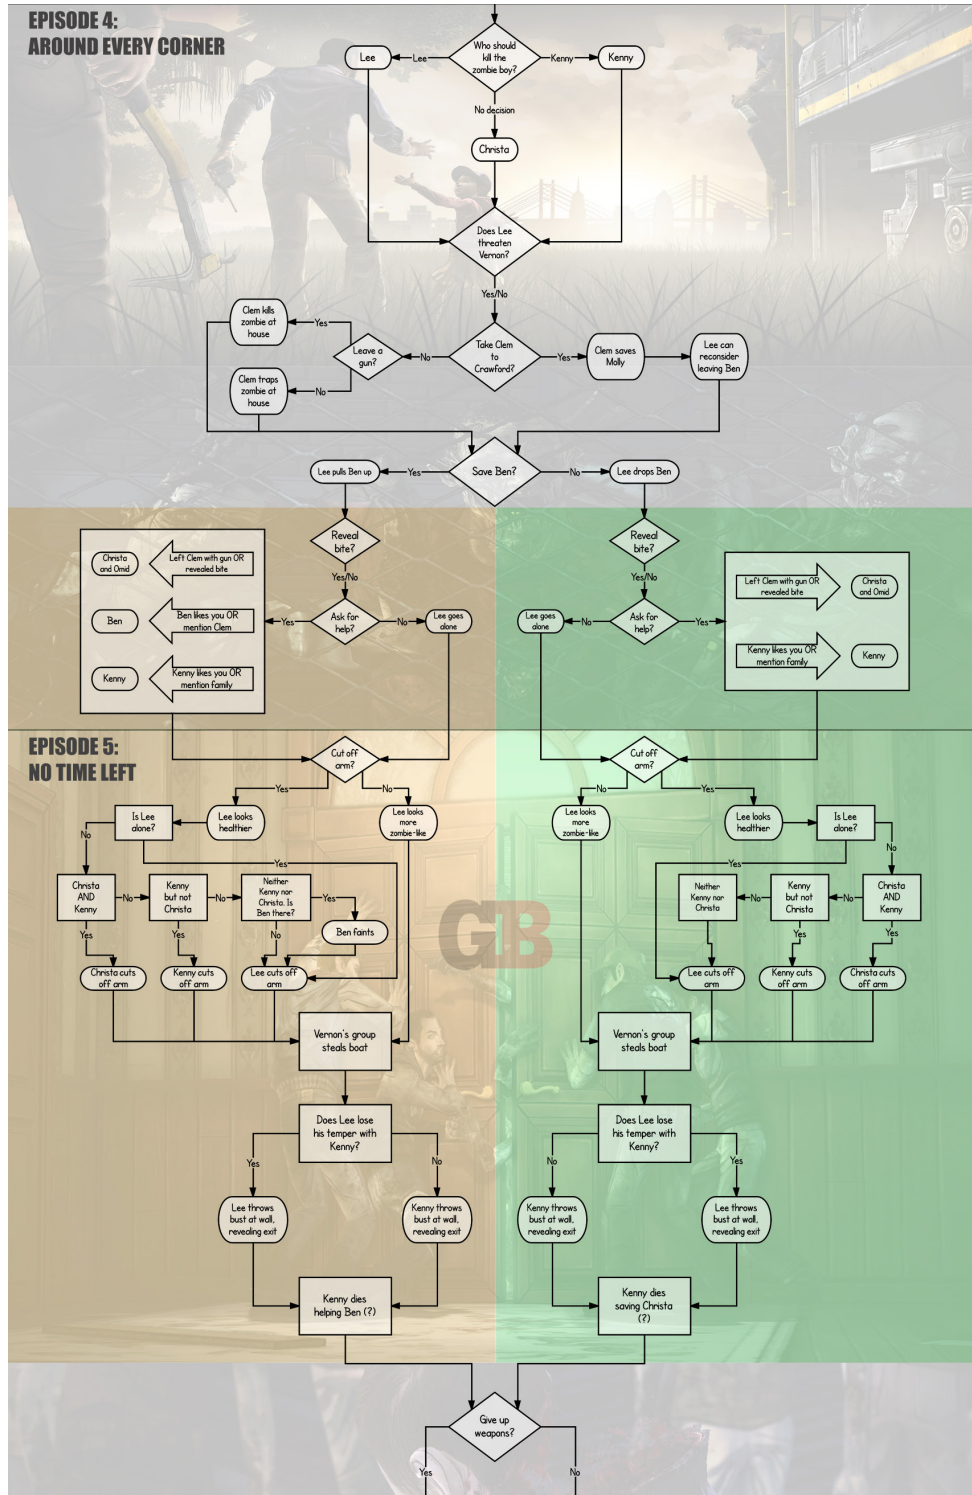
EPISODE 4:
AROUND EVERY CORNER

Lee
Lee
Who should kill the zombie boy?
Kenny
Kenny
No decision
Christa
Does Lee threaten Vernon?
Yes/No
Clem kills zombie at house
Yes
Leave a gun?
No
Take Clem to Crawford?
Yes
Clem saves Molly
Lee can reconsider leaving Ben
Clem traps zombie at house
No
Lee pulls Ben up
Yes
Save Ben?
No
Lee drops Ben

Reveal bite?
Yes/No
Christa and Omid
Left Clem with gun OR revealed bite
Ben
Ben likes you OR mention Clem
Kenny
Kenny likes you OR mention family
Yes
Ask for help?
No
Lee goes alone

Reveal bite?
Yes/No
Lee goes alone
No
Ask for help?
Yes
Left Clem with gun OR revealed bite
Christa and Omid
Kenny likes you OR mention family
Kenny

EPISODE 5:
NO TIME LEFT

Cut off arm?
Yes
No
Is Lee alone?
No
Lee looks healthier
Lee looks more zombie-like
Yes
Christa AND Kenny
No
Kenny but not Christa
No
Neither Kenny nor Christa. Is Ben there?
Yes
Ben faints
Yes
Yes
No
Christa cuts off arm
Kenny cuts off arm
Lee cuts off arm
Vernon's group steals boat
Does Lee lose his temper with Kenny?
Yes
No
Lee throws bust at wall, revealing exit
Kenny throws bust at wall, revealing exit
Kenny dies helping Ben (?)

Cut off arm?
No
Yes
Lee looks more zombie-like
Lee looks healthier
Is Lee alone?
No
Yes
Neither Kenny nor Christa
No
Kenny but not Christa
No
Christa AND Kenny
Yes
Yes
Lee cuts off arm
Kenny cuts off arm
Christa cuts off arm
Vernon's group steals boat
Does Lee lose his temper with Kenny?
No
Yes
Kenny throws bust at wall, revealing exit
Lee throws bust at wall, revealing exit
Kenny dies saving Christa (?)

GB

Give up weapons?
Yes
No